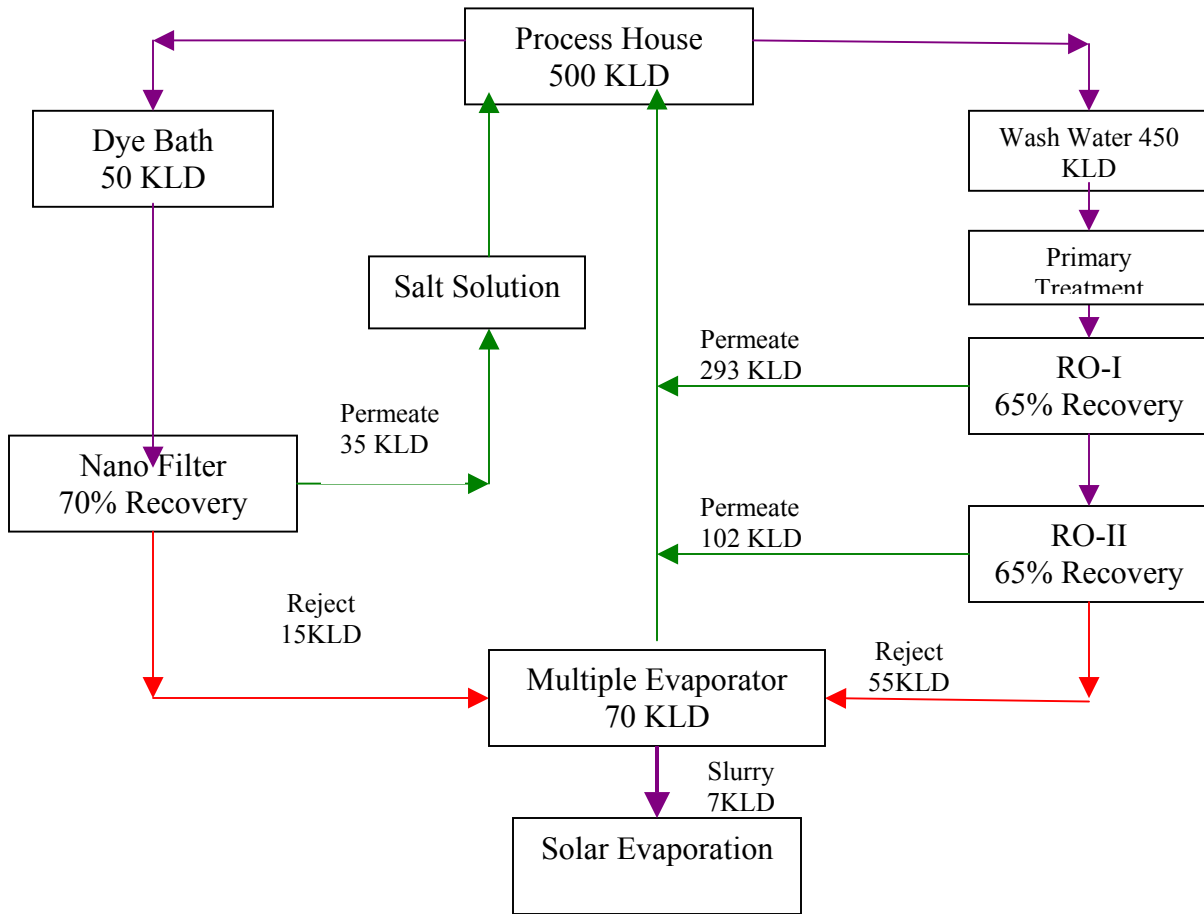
Process House
500 KLD

Dye Bath
50 KLD

Wash Water 450 KLD

Primary Treatment

Salt Solution

Permeate
293 KLD

RO-I
65% Recovery

Permeate
35 KLD

Nano Filter
70% Recovery

Permeate
102 KLD

RO-II
65% Recovery

Reject
15KLD

Reject
55KLD

Multiple Evaporator
70 KLD

Slurry
7KLD

Solar Evaporation